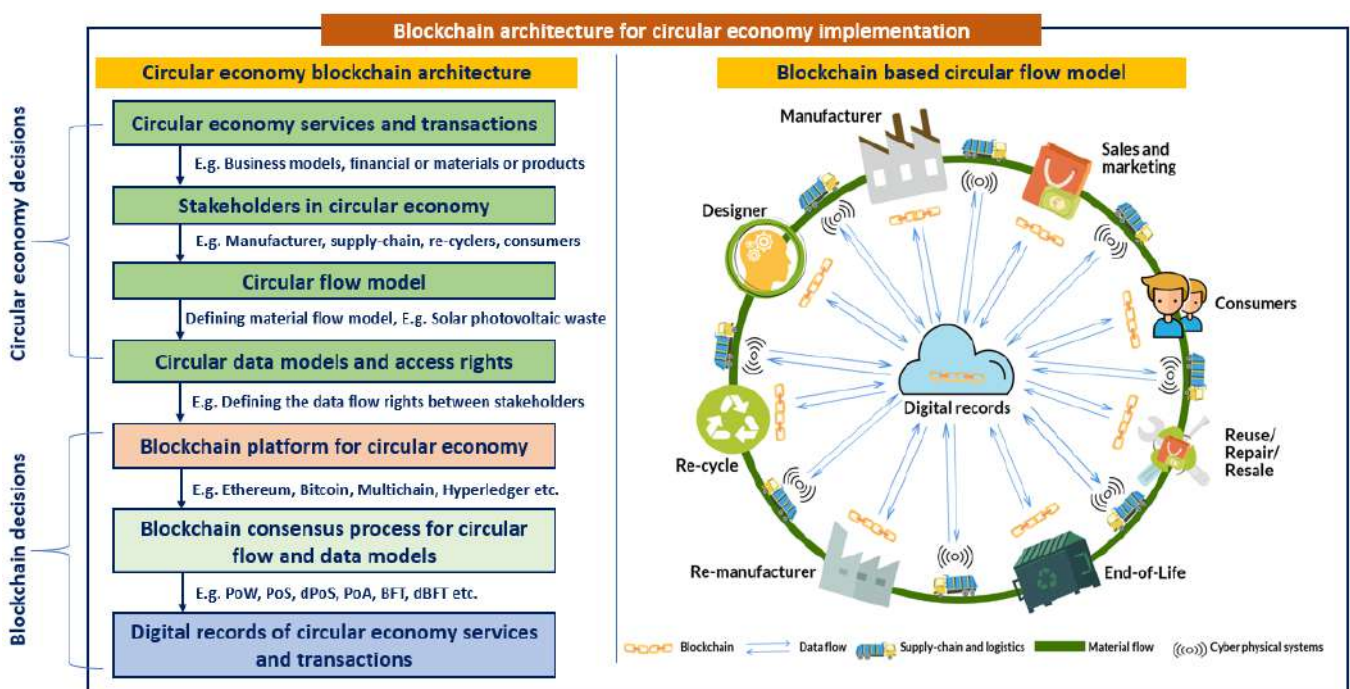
Blockchain architecture for circular economy implementation

Circular economy blockchain architecture

Circular economy decisions

Circular economy services and transactions

E.g. Business models, financial or materials or products

Stakeholders in circular economy

E.g. Manufacturer, supply-chain, re-cyclers, consumers

Circular flow model

Defining material flow model, E.g. Solar photovoltaic waste

Circular data models and access rights

E.g. Defining the data flow rights between stakeholders

Blockchain decisions

Blockchain platform for circular economy

E.g. Ethereum, Bitcoin, Multichain, Hyperledger etc.

Blockchain consensus process for circular flow and data models

E.g. PoW, PoS, dPoS, PoA, BFT, dBFT etc.

Digital records of circular economy services and transactions

Blockchain based circular flow model

Manufacturer

Sales and marketing

Designer

Consumers

Digital records

Reuse/ Repair/ Resale

Re-cycle

Re-manufacturer

End-of-Life

Blockchain Data flow Supply-chain and logistics Material flow Cyber physical systems